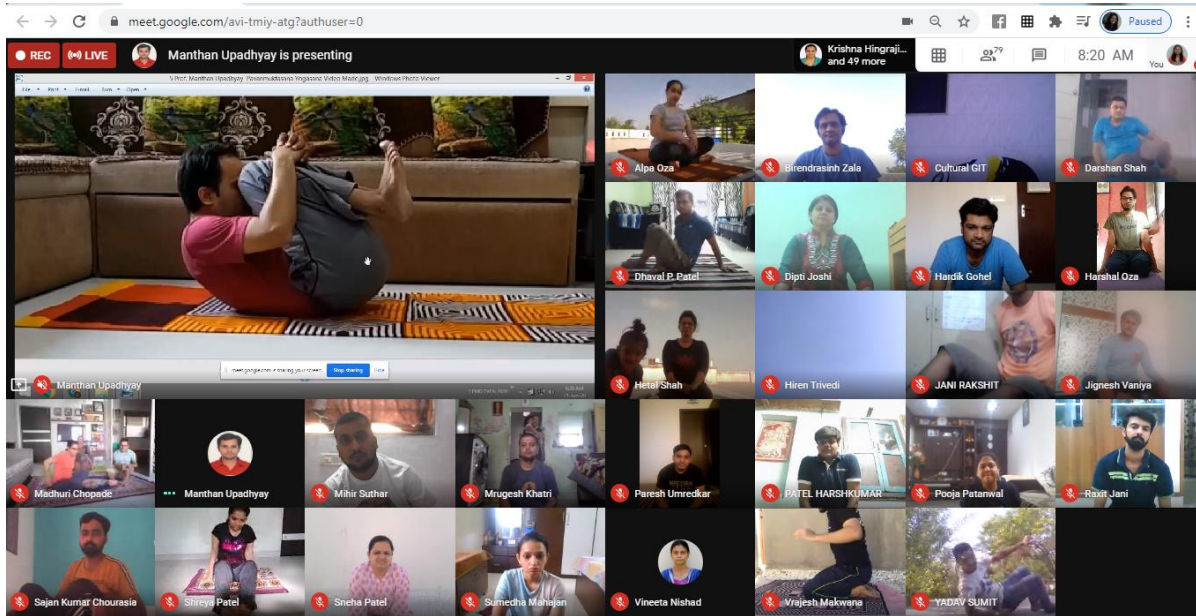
meet.google.com/avi-tmiy-atg?authuser=0

Paused

REC LIVE Manthan Upadhyay is presenting

Krishna Hingraji... and 49 more

79

8:20 AM

You

5 Prof. Manthan Upadhyay Pavanmuktasana Yogasana Video Made.jpg - Windows Photo Viewer

File Print E-mail Burn Open

meet.google.com is sharing your screen. Stop sharing Hide

Manthan Upadhyay

Alpa Oza

Birendrasinh Zala

Cultural GIT

Darshan Shah

Dhaval P. Patel

Dipti Joshi

Hardik Gohel

Harshal Oza

Hetal Shah

Hiren Trivedi

JANI RAKSHIT

Jignesh Vaniya

Madhuri Chopade

Manthan Upadhyay

Mihir Suthar

Mrugesh Khatri

Paresh Umredkar

PATEL HARSHKUMAR

Pooja Patanwal

Raxit Jani

Sajan Kumar Chourasia

Shreya Patel

Sneha Patel

Sumedha Mahajan

Vineeta Nishad

Vrajesh Makwana

YADAV SUMIT